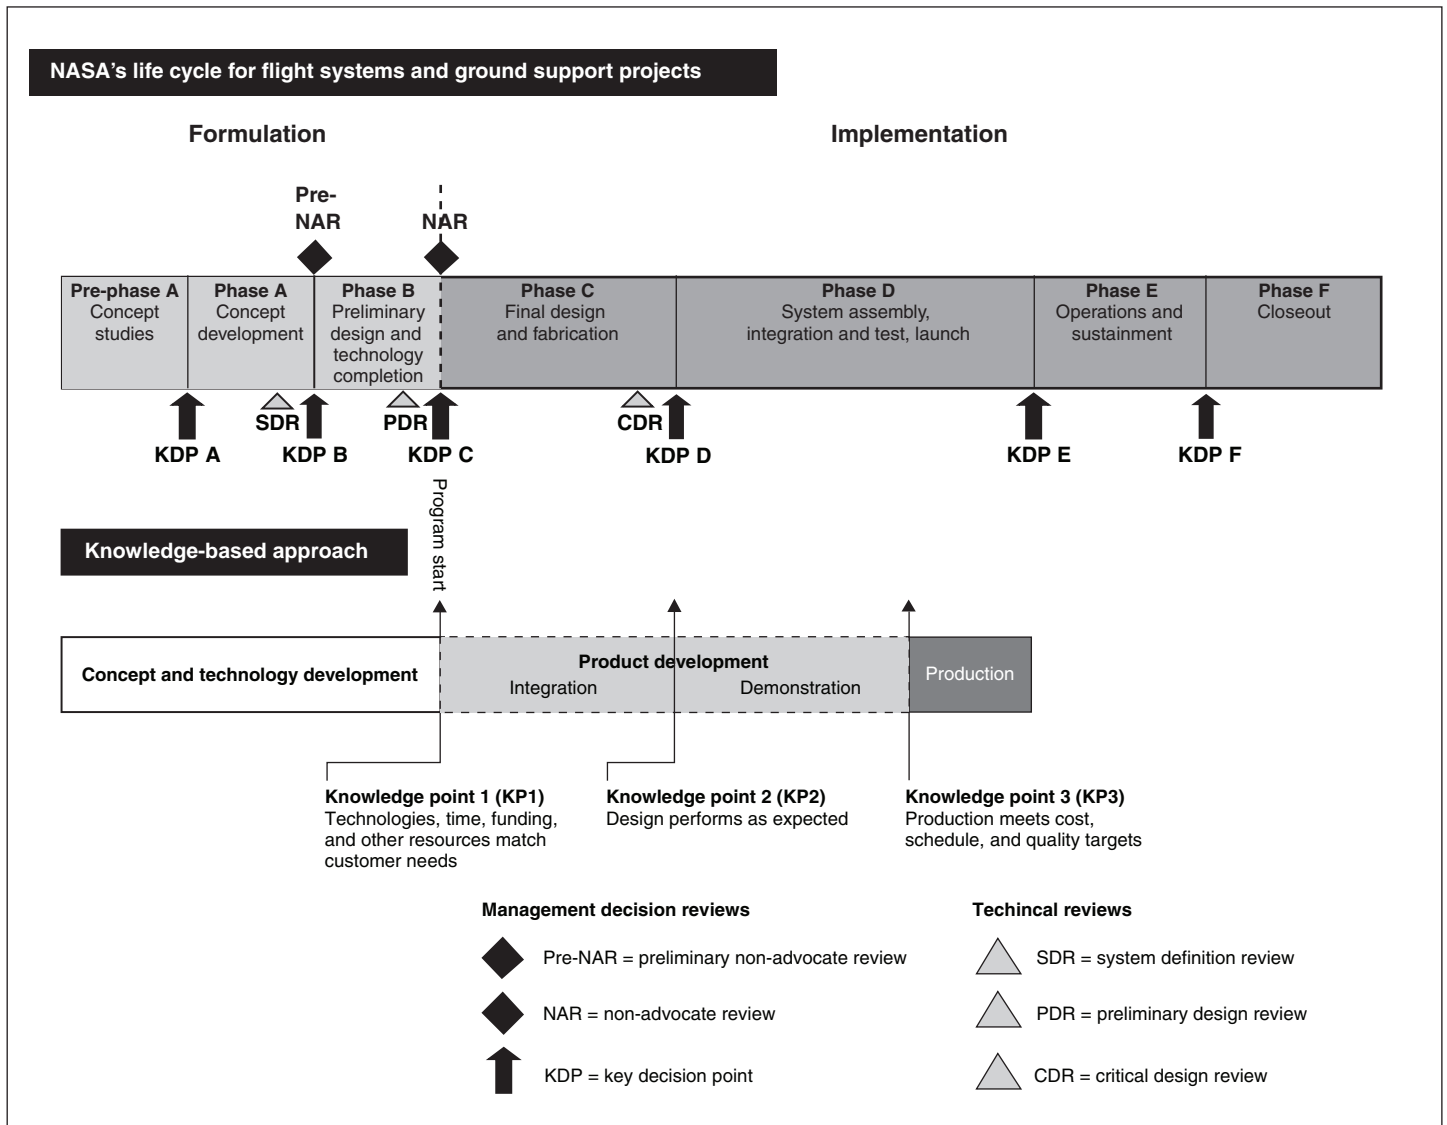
NASA's life cycle for flight systems and ground support projects

Formulation

Implementation

Pre-NAR

NAR

Pre-phase A
Concept studies

Phase A
Concept development

Phase B
Preliminary design and technology completion

Phase C
Final design and fabrication

Phase D
System assembly, integration and test, launch

Phase E
Operations and sustainment

Phase F
Closeout

KDP A

SDR

KDP B

PDR

KDP C

CDR

KDP D

KDP E

KDP F

Program start

Knowledge-based approach

Concept and technology development

Product development
Integration
Demonstration

Production

Knowledge point 1 (KP1)
Technologies, time, funding, and other resources match customer needs

Knowledge point 2 (KP2)
Design performs as expected

Knowledge point 3 (KP3)
Production meets cost, schedule, and quality targets

Management decision reviews

Pre-NAR = preliminary non-advocate review

NAR = non-advocate review

KDP = key decision point

Techincal reviews

SDR = system definition review

PDR = preliminary design review

CDR = critical design review